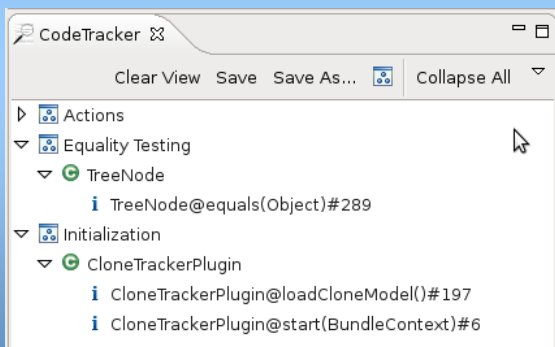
CodeTracker

Clear View Save Save As... Collapse All

Actions
Equality Testing
TreeNode
TreeNode@equals(Object)#289
Initialization
CloneTrackerPlugin
CloneTrackerPlugin@loadCloneModel()#197
CloneTrackerPlugin@start(BundleContext)#6